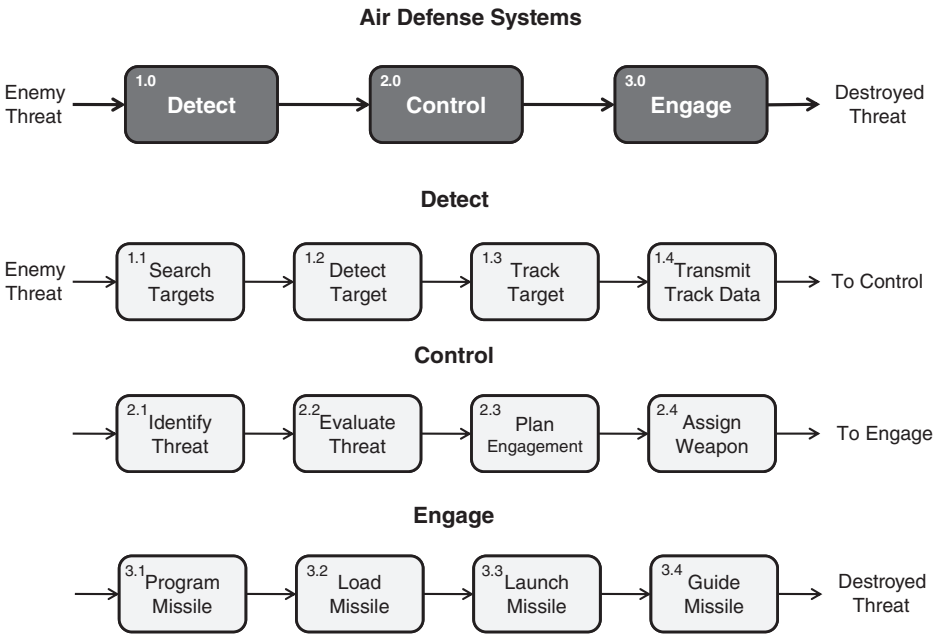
Air Defense Systems

Enemy Threat

1.0 Detect

2.0 Control

3.0 Engage

Destroyed Threat

Detect

Enemy Threat

1.1 Search Targets

1.2 Detect Target

1.3 Track Target

1.4 Transmit Track Data

To Control

Control

2.1 Identify Threat

2.2 Evaluate Threat

2.3 Plan Engagement

2.4 Assign Weapon

To Engage

Engage

3.1 Program Missile

3.2 Load Missile

3.3 Launch Missile

3.4 Guide Missile

Destroyed Threat